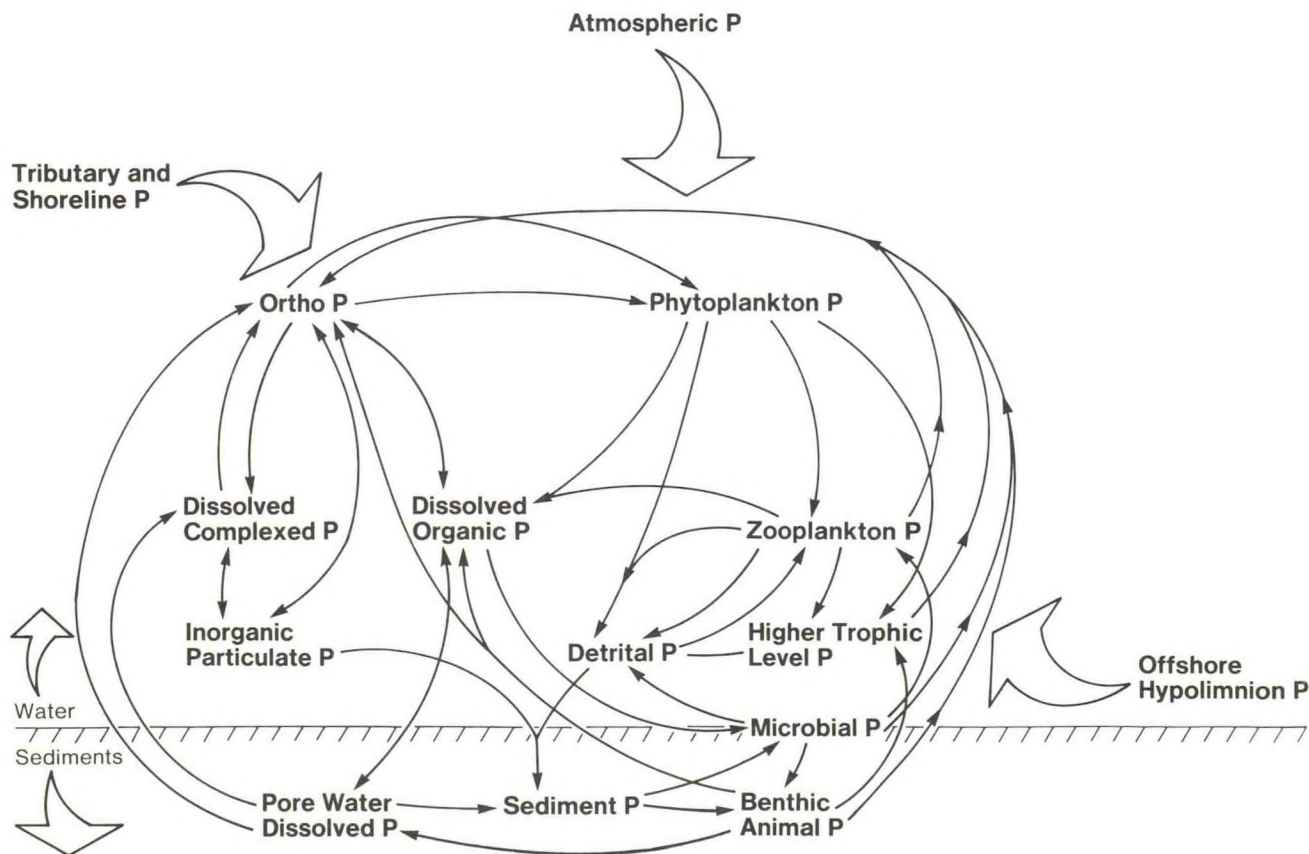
Atmospheric P

Tributary and Shoreline P

Ortho P

Phytoplankton P

Dissolved Complexed P

Dissolved Organic P

Zooplankton P

Inorganic Particulate P

Detrital P

Higher Trophic Level P

Offshore Hypolimnion P

Water

Microbial P

Sediments

Pore Water Dissolved P

Sediment P

Benthic Animal P